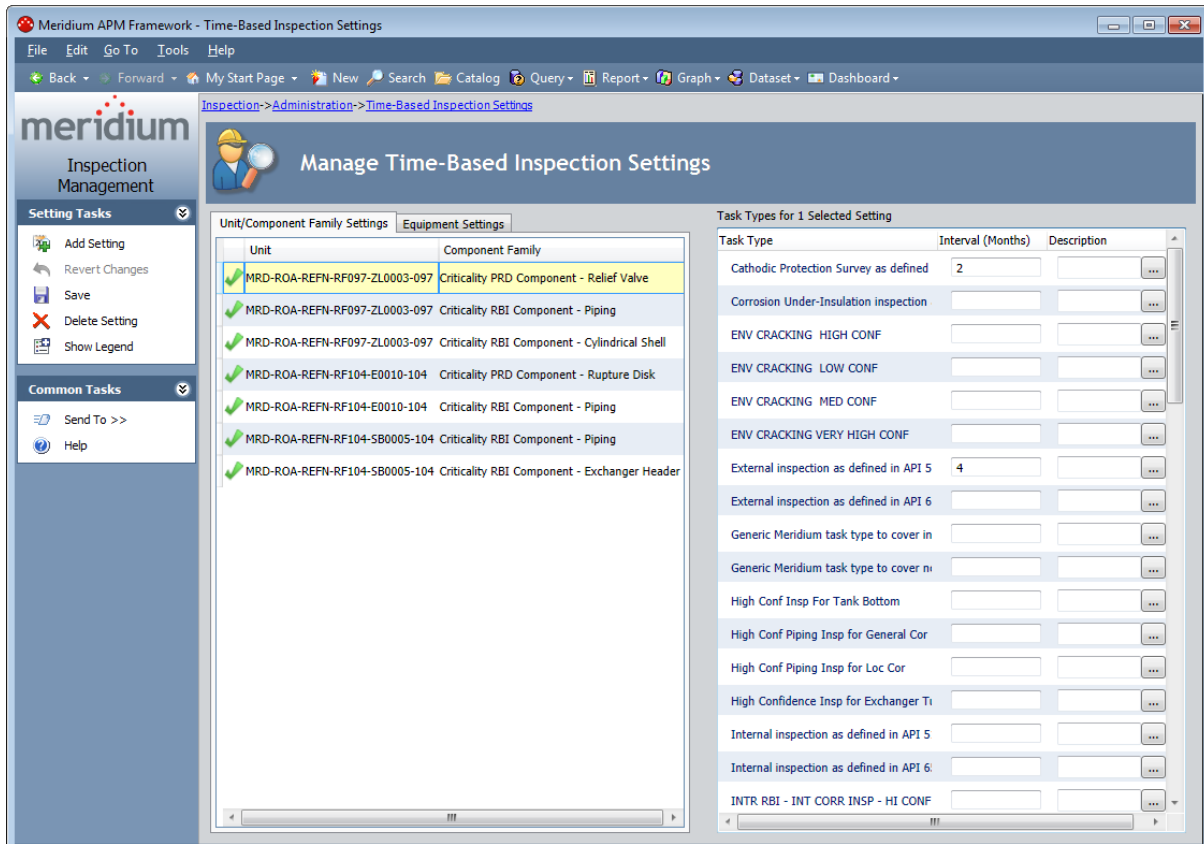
Meridium APM Framework - Time-Based Inspection Settings

File Edit Go To Tools Help

Back Forward My Start Page New Search Catalog Query Report Graph Dataset Dashboard

meridium

Inspection Management

Inspection->Administration->Time-Based Inspection Settings

Manage Time-Based Inspection Settings

Setting Tasks
Add Setting
Revert Changes
Save
Delete Setting
Show Legend

Common Tasks
Send To >>
Help

Unit/Component Family Settings | Equipment Settings

| Unit | Component Family |
|---|---|
| MRD-ROA-REFN-RF097-ZL0003-097 | Criticality PRD Component - Relief Valve |
| MRD-ROA-REFN-RF097-ZL0003-097 | Criticality RBI Component - Piping |
| MRD-ROA-REFN-RF097-ZL0003-097 | Criticality RBI Component - Cylindrical Shell |
| MRD-ROA-REFN-RF104-E0010-104 | Criticality PRD Component - Rupture Disk |
| MRD-ROA-REFN-RF104-E0010-104 | Criticality RBI Component - Piping |
| MRD-ROA-REFN-RF104-SB0005-104 | Criticality RBI Component - Piping |
| MRD-ROA-REFN-RF104-SB0005-104 | Criticality RBI Component - Exchanger Header |

Task Types for 1 Selected Setting

| Task Type | Interval (Months) | Description |
|---|---|---|
| Cathodic Protection Survey as defined | 2 | ... |
| Corrosion Under-Insulation inspection | | ... |
| ENV CRACKING HIGH CONF | | ... |
| ENV CRACKING LOW CONF | | ... |
| ENV CRACKING MED CONF | | ... |
| ENV CRACKING VERY HIGH CONF | | ... |
| External inspection as defined in API 5 | 4 | ... |
| External inspection as defined in API 6 | | ... |
| Generic Meridium task type to cover in | | ... |
| Generic Meridium task type to cover n | | ... |
| High Conf Insp For Tank Bottom | | ... |
| High Conf Piping Insp for General Cor | | ... |
| High Conf Piping Insp for Loc Cor | | ... |
| High Confidence Insp for Exchanger Tu | | ... |
| Internal inspection as defined in API 5 | | ... |
| Internal inspection as defined in API 6 | | ... |
| INTR RBI - INT CORR INSP - HI CONF | | ... |